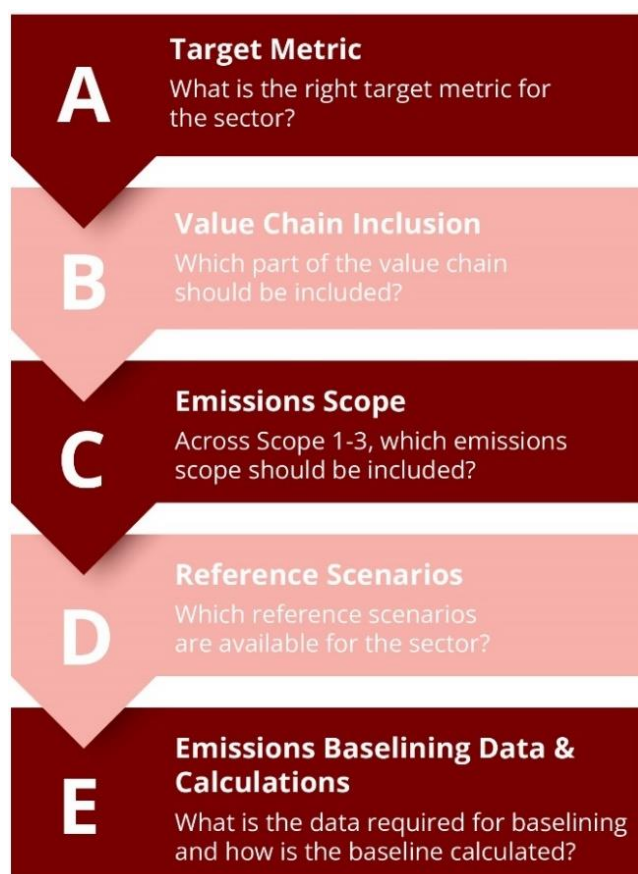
A

Target Metric
What is the right target metric for the sector?

B

Value Chain Inclusion
Which part of the value chain should be included?

C

Emissions Scope
Across Scope 1-3, which emissions scope should be included?

D

Reference Scenarios
Which reference scenarios are available for the sector?

E

Emissions Baselining Data & Calculations
What is the data required for baselining and how is the baseline calculated?